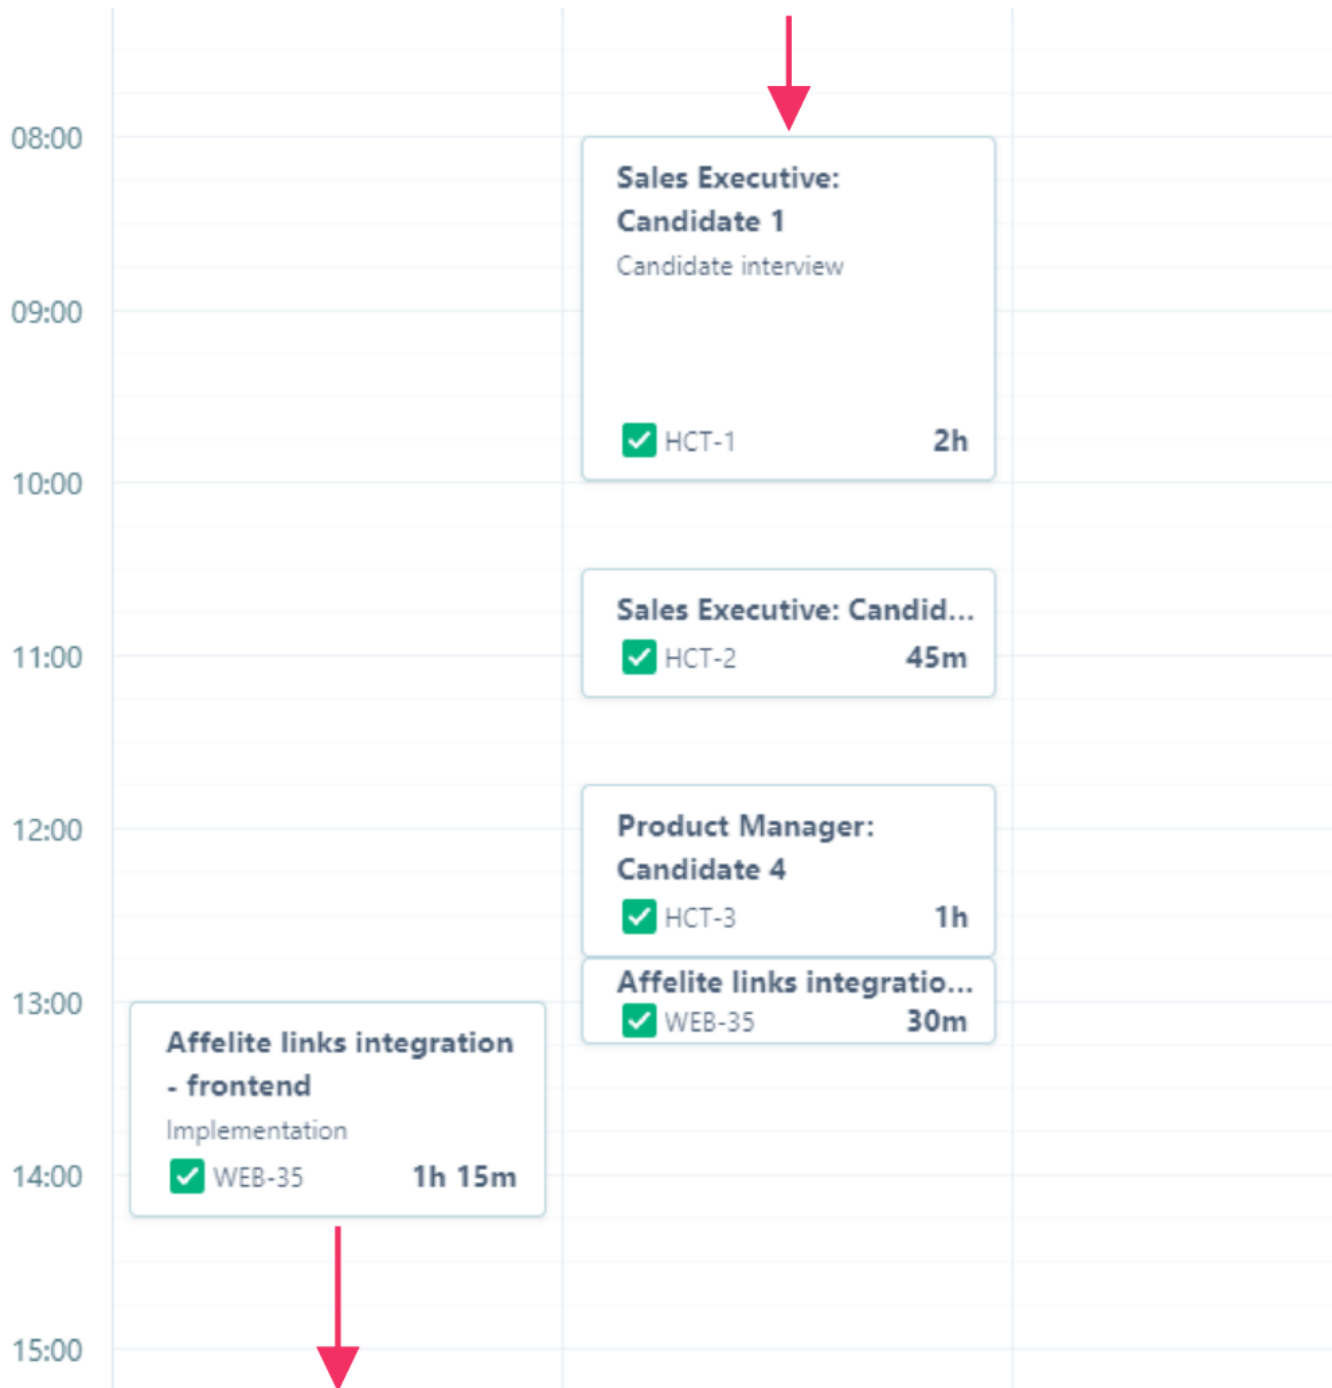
08:00

09:00

10:00

11:00

12:00

13:00

14:00

15:00

Sales Executive: Candidate 1
Candidate interview
HCT-1 2h

Sales Executive: Candid...
HCT-2 45m

Product Manager: Candidate 4
HCT-3 1h

Affelite links integratio...
WEB-35 30m

Affelite links integration - frontend
Implementation
WEB-35 1h 15m